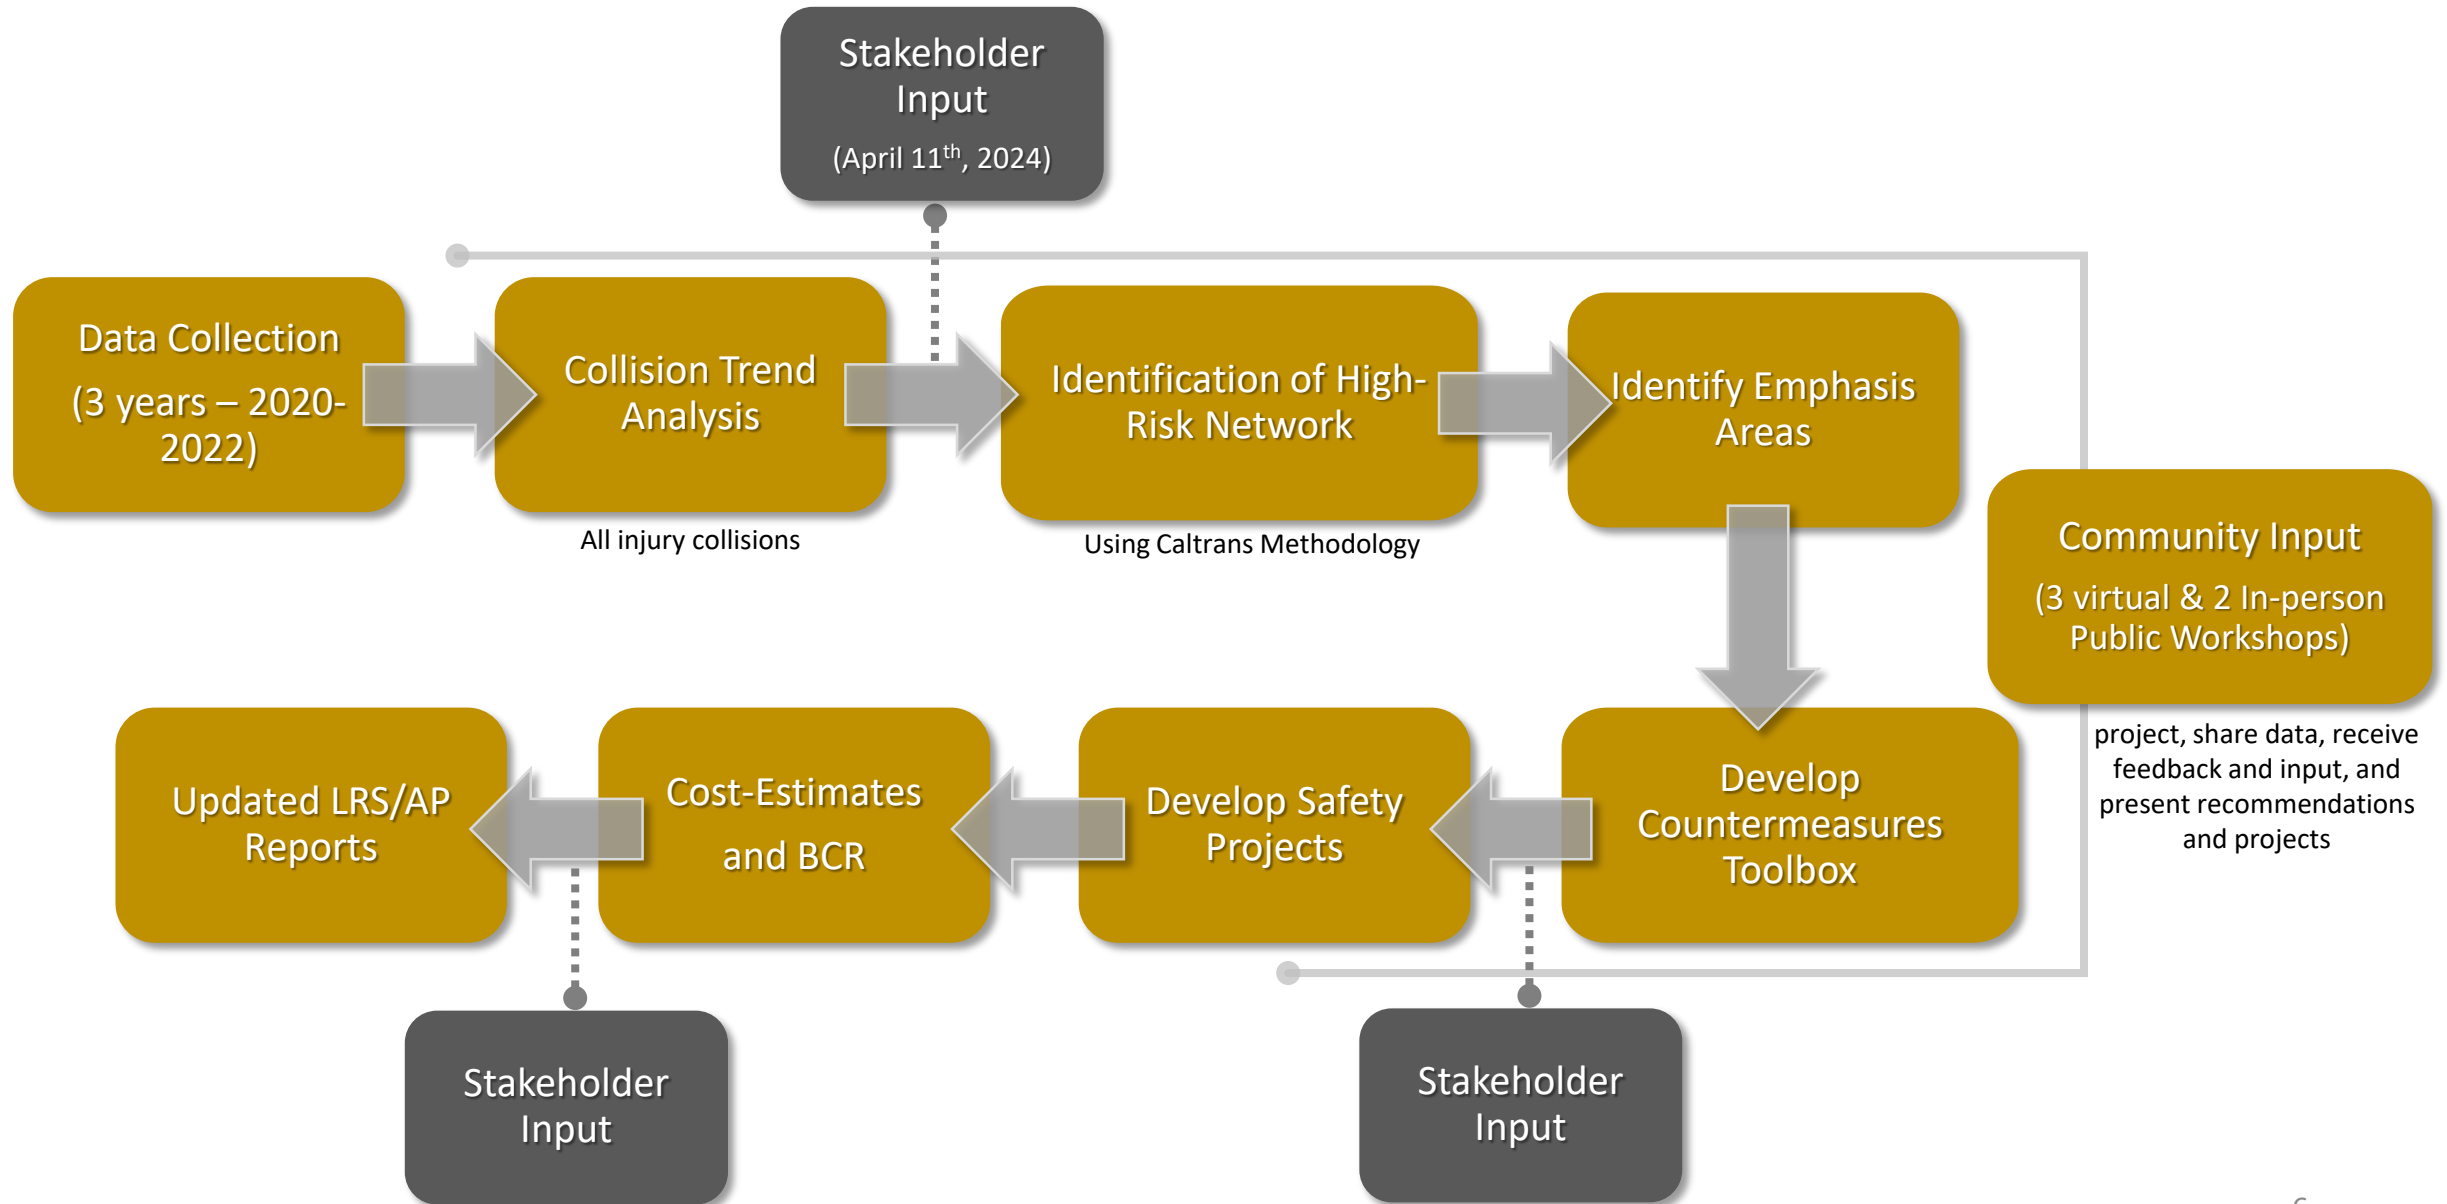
Stakeholder Input
(April 11$^{th}$, 2024)

Data Collection
(3 years – 2020-2022)

Collision Trend Analysis

All injury collisions

Identification of High-Risk Network

Using Caltrans Methodology

Identify Emphasis Areas

Community Input
(3 virtual & 2 In-person Public Workshops)

project, share data, receive feedback and input, and present recommendations and projects

Develop Countermeasures Toolbox

Develop Safety Projects

Cost-Estimates and BCR

Updated LRS/AP Reports

Stakeholder Input

Stakeholder Input